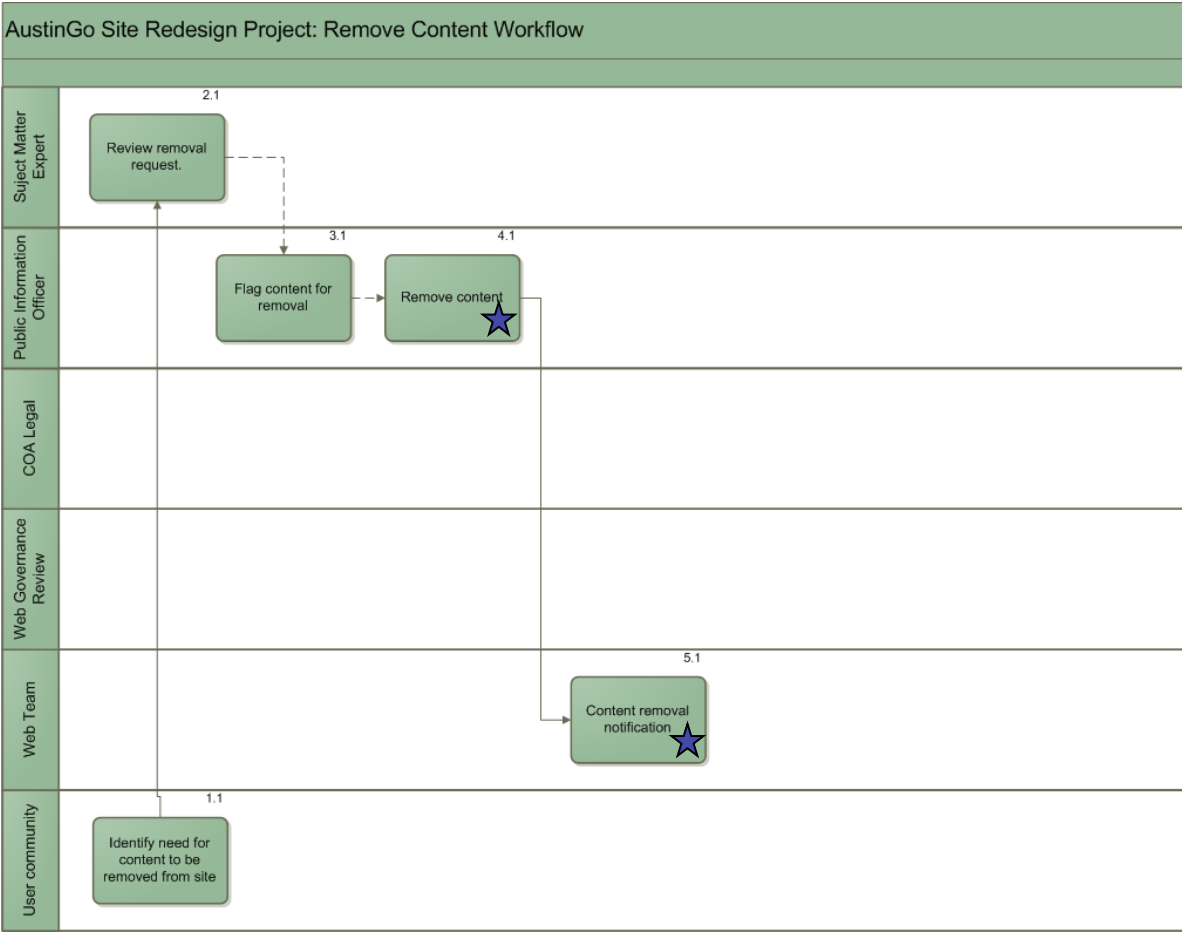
AustinGo Site Redesign Project: Remove Content Workflow

Suject Matter Expert

2.1

Review removal request.

Public Information Officer

3.1

Flag content for removal

4.1

Remove content

COA Legal

Web Governance Review

Web Team

5.1

Content removal notification

User community

1.1

Identify need for content to be removed from site